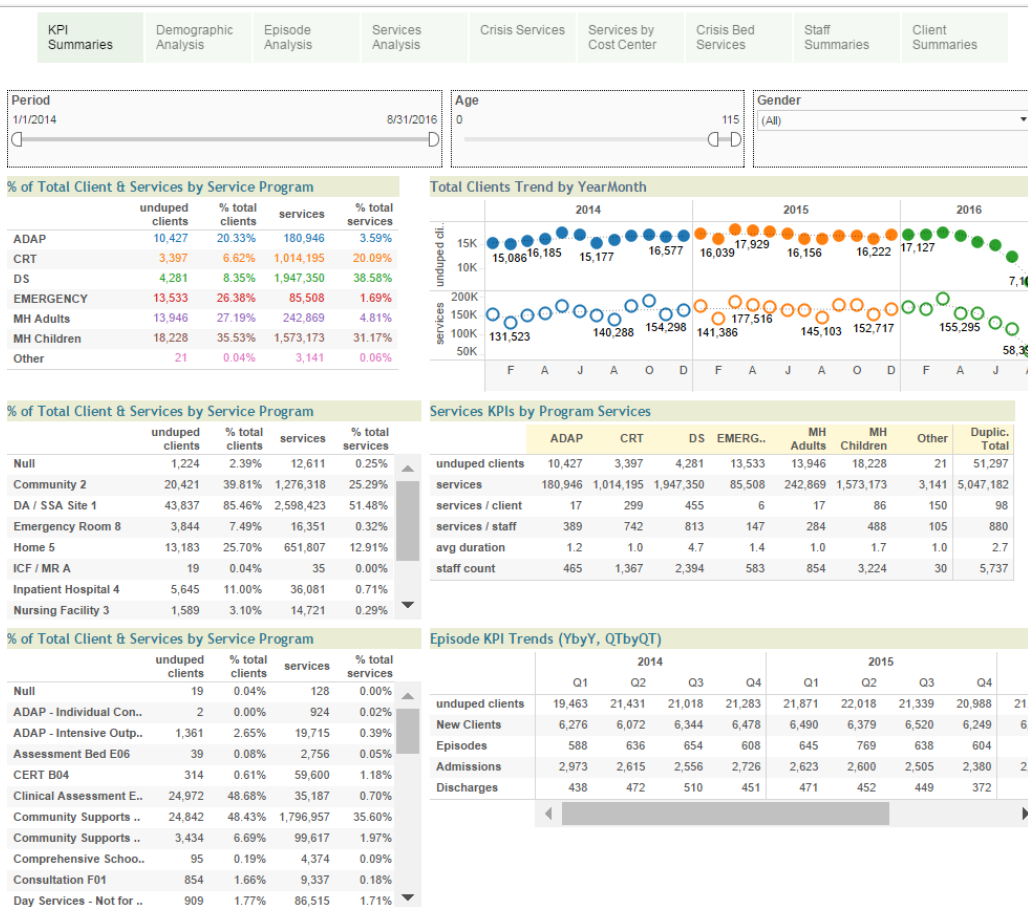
KPI Summaries | Demographic Analysis | Episode Analysis | Services Analysis | Crisis Services | Services by Cost Center | Crisis Bed Services | Staff Summaries | Client Summaries

Period
1/1/2014 8/31/2016

Age
0 115

Gender
(All)

% of Total Client & Services by Service Program

| | unduped clients | % total clients | services | % total services |
|---|---|---|---|---|
| ADAP | 10,427 | 20.33% | 180,946 | 3.59% |
| CRT | 3,397 | 6.62% | 1,014,195 | 20.09% |
| DS | 4,281 | 8.35% | 1,947,350 | 38.58% |
| EMERGENCY | 13,533 | 26.38% | 85,508 | 1.69% |
| MH Adults | 13,946 | 27.19% | 242,869 | 4.81% |
| MH Children | 18,228 | 35.53% | 1,573,173 | 31.17% |
| Other | 21 | 0.04% | 3,141 | 0.06% |

Total Clients Trend by YearMonth

2014 2015 2016

unduped cli.
15K
10K
15,086 16,185 15,177 16,577 16,039 17,929 16,156 16,222 17,127 7,1

services
200K
150K
100K
50K
131,523 140,288 154,298 141,386 177,516 145,103 152,717 155,295 58,3

F A J A O D F A J A O D F A J A

% of Total Client & Services by Service Program

| | unduped clients | % total clients | services | % total services |
|---|---|---|---|---|
| Null | 1,224 | 2.39% | 12,611 | 0.25% |
| Community 2 | 20,421 | 39.81% | 1,276,318 | 25.29% |
| DA / SSA Site 1 | 43,837 | 85.46% | 2,598,423 | 51.48% |
| Emergency Room 8 | 3,844 | 7.49% | 16,351 | 0.32% |
| Home 5 | 13,183 | 25.70% | 651,807 | 12.91% |
| ICF / MR A | 19 | 0.04% | 35 | 0.00% |
| Inpatient Hospital 4 | 5,645 | 11.00% | 36,081 | 0.71% |
| Nursing Facility 3 | 1,589 | 3.10% | 14,721 | 0.29% |

Services KPIs by Program Services

| | ADAP | CRT | DS | EMERG.. | MH Adults | MH Children | Other | Duplic. Total |
|---|---|---|---|---|---|---|---|---|
| unduped clients | 10,427 | 3,397 | 4,281 | 13,533 | 13,946 | 18,228 | 21 | 51,297 |
| services | 180,946 | 1,014,195 | 1,947,350 | 85,508 | 242,869 | 1,573,173 | 3,141 | 5,047,182 |
| services / client | 17 | 299 | 455 | 6 | 17 | 86 | 150 | 98 |
| services / staff | 389 | 742 | 813 | 147 | 284 | 488 | 105 | 880 |
| avg duration | 1.2 | 1.0 | 4.7 | 1.4 | 1.0 | 1.7 | 1.0 | 2.7 |
| staff count | 465 | 1,367 | 2,394 | 583 | 854 | 3,224 | 30 | 5,737 |

% of Total Client & Services by Service Program

| | unduped clients | % total clients | services | % total services |
|---|---|---|---|---|
| Null | 19 | 0.04% | 128 | 0.00% |
| ADAP - Individual Con.. | 2 | 0.00% | 924 | 0.02% |
| ADAP - Intensive Outp.. | 1,361 | 2.65% | 19,715 | 0.39% |
| Assessment Bed E06 | 39 | 0.08% | 2,756 | 0.05% |
| CERT B04 | 314 | 0.61% | 59,600 | 1.18% |
| Clinical Assessment E.. | 24,972 | 48.68% | 35,187 | 0.70% |
| Community Supports .. | 24,842 | 48.43% | 1,796,957 | 35.60% |
| Community Supports .. | 3,434 | 6.69% | 99,617 | 1.97% |
| Comprehensive Schoo.. | 95 | 0.19% | 4,374 | 0.09% |
| Consultation F01 | 854 | 1.66% | 9,337 | 0.18% |
| Day Services - Not for .. | 909 | 1.77% | 86,515 | 1.71% |

Episode KPI Trends (YbyY, QTbyQT)

| | 2014 Q1 | Q2 | Q3 | Q4 | 2015 Q1 | Q2 | Q3 | Q4 | |
|---|---|---|---|---|---|---|---|---|---|
| unduped clients | 19,463 | 21,431 | 21,018 | 21,283 | 21,871 | 22,018 | 21,339 | 20,988 | 21 |
| New Clients | 6,276 | 6,072 | 6,344 | 6,478 | 6,490 | 6,379 | 6,520 | 6,249 | 6 |
| Episodes | 588 | 636 | 654 | 608 | 645 | 769 | 638 | 604 | |
| Admissions | 2,973 | 2,615 | 2,556 | 2,726 | 2,623 | 2,600 | 2,505 | 2,380 | 2 |
| Discharges | 438 | 472 | 510 | 451 | 471 | 452 | 449 | 372 | |